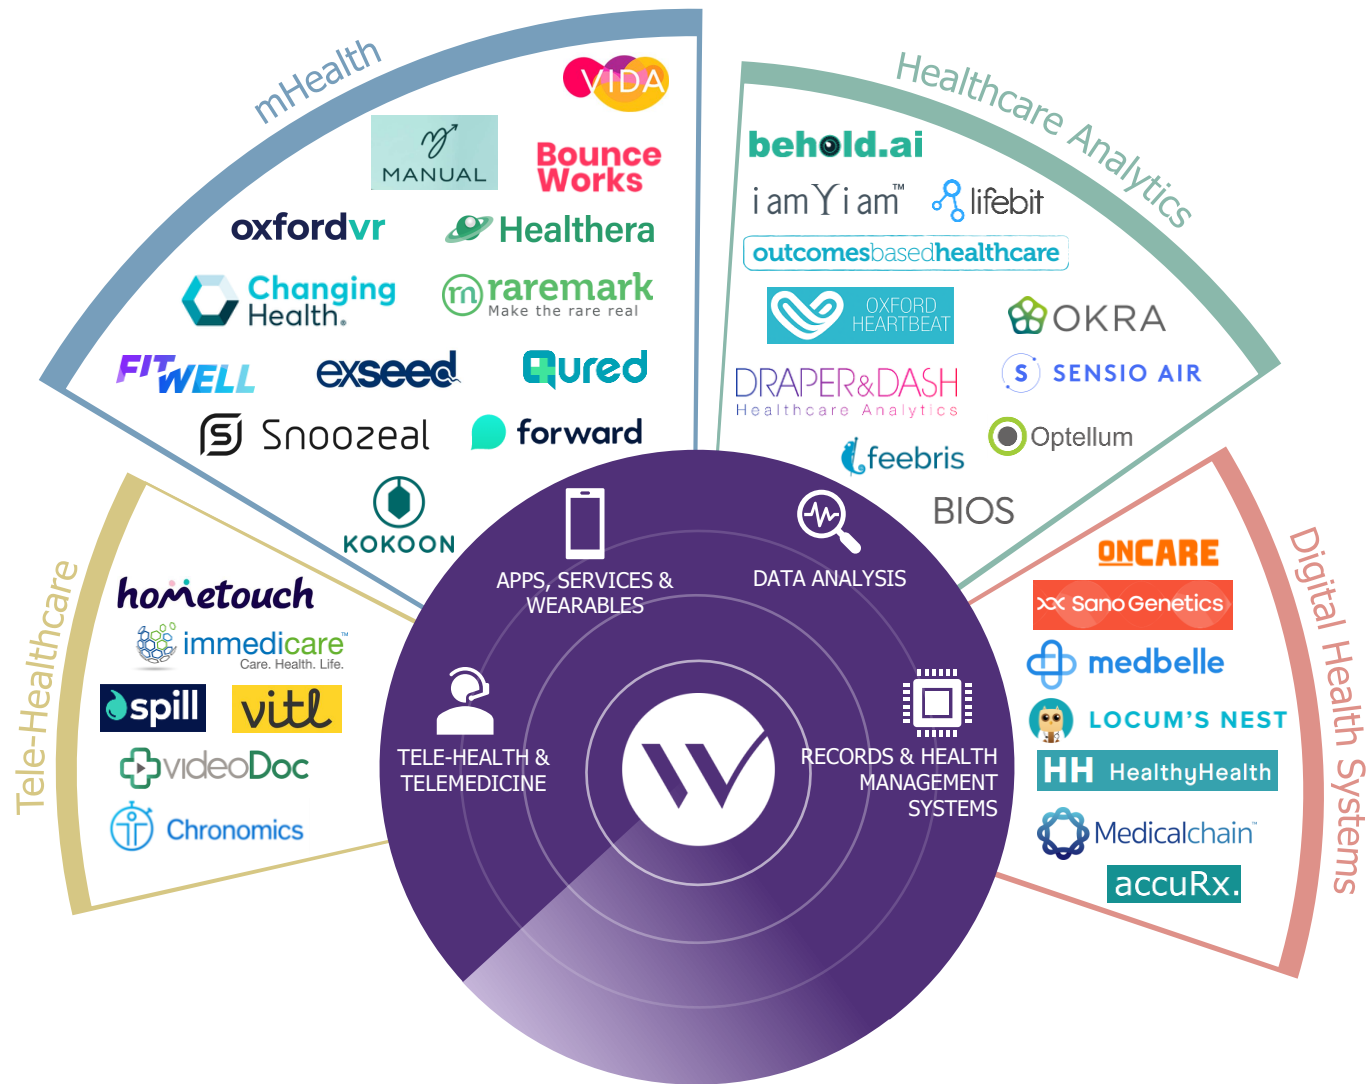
mHealth

VIDA

MANUAL

Bounce Works

oxfordvr

Healthera

Changing Health.

raremark
Make the rare real

FIT WELL

exseed

Qured

Snoozeal

forward

KOKOON

Healthcare Analytics

behold.ai

i am Y i am™

lifebit

outcomesbasedhealthcare

OXFORD HEARTBEAT

OKRA

DRAPER&DASH
Healthcare Analytics

SENSIO AIR

feebris

Optellum

BIOS

Tele-Healthcare

hometouch

immedicare™
Care. Health. Life.

spill

vitl

videoDoc

Chronomics

Digital Health Systems

ONCARE

Sano Genetics

medbelle

LOCUM'S NEST

HH HealthyHealth

Medicalchain™

accuRx.

APPS, SERVICES & WEARABLES

DATA ANALYSIS

TELE-HEALTH & TELEMEDICINE

RECORDS & HEALTH MANAGEMENT SYSTEMS

W